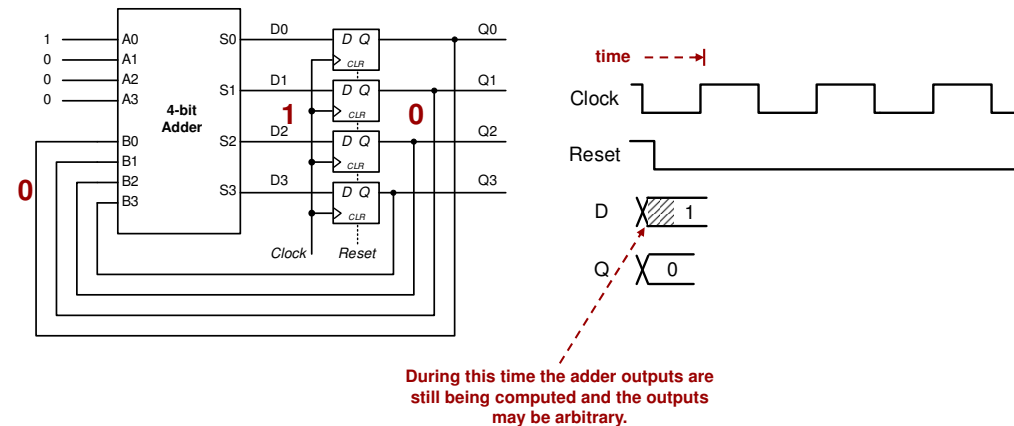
1
0
0
0
A0
A1
A2
A3
B0
B1
B2
B3
4-bit Adder
S0
S1
S2
S3
D0
D1
D2
D3
D Q
CLR
D Q
CLR
D Q
CLR
D Q
CLR
Q0
Q1
Q2
Q3
1
0
0
Clock
Reset

time

Clock
Reset
D
1
Q
0

During this time the adder outputs are still being computed and the outputs may be arbitrary.